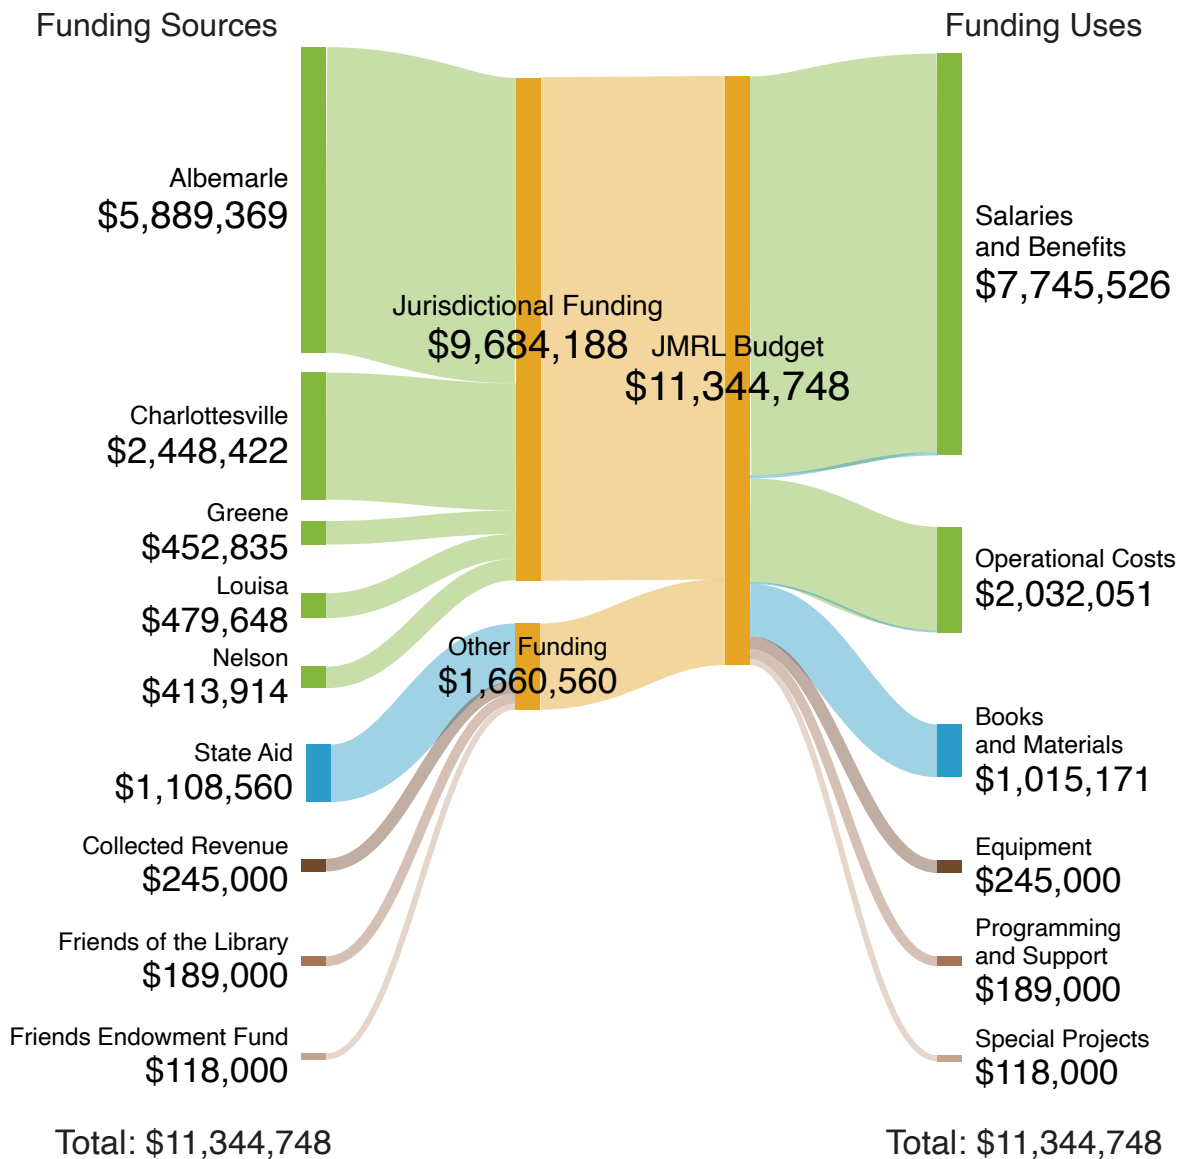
Funding Sources

Funding Uses

Albemarle
$5,889,369

Charlottesville
$2,448,422

Greene
$452,835

Louisa
$479,648

Nelson
$413,914

State Aid
$1,108,560

Collected Revenue
$245,000

Friends of the Library
$189,000

Friends Endowment Fund
$118,000

Jurisdictional Funding
$9,684,188

Other Funding
$1,660,560

JMRL Budget
$11,344,748

Salaries and Benefits
$7,745,526

Operational Costs
$2,032,051

Books and Materials
$1,015,171

Equipment
$245,000

Programming and Support
$189,000

Special Projects
$118,000

Total: $11,344,748

Total: $11,344,748